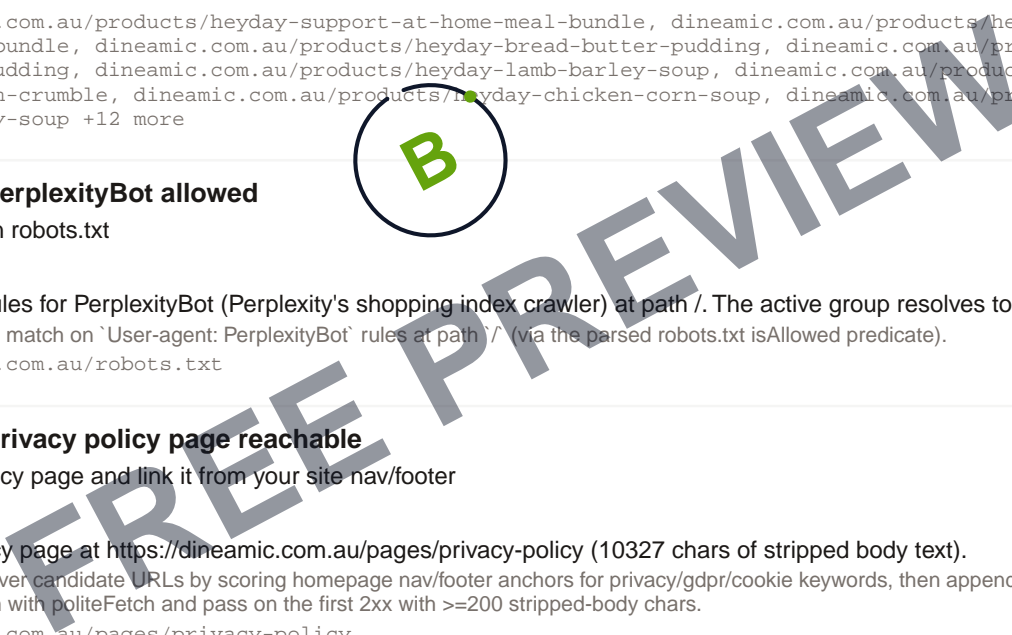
.com.au/products/heyday-support-at-home-meal-bundle, dineamic.com.au/products/he bundle, dineamic.com.au/products/heyday-bread-butter-pudding, dineamic.com.au/pr udding, dineamic.com.au/products/heyday-lamb-barley-soup, dineamic.com.au/produc n-crumble, dineamic.com.au/products/heyday-chicken-corn-soup, dineamic.com.au/pr y-soup +12 more

B

erplexityBot allowed

n robots.txt

ules for PerplexityBot (Perplexity's shopping index crawler) at path /. The active group resolves to

match on `User-agent: PerplexityBot` rules at path `/` (via the parsed robots.txt isAllowed predicate).

.com.au/robots.txt

rivacy policy page reachable

cy page and link it from your site nav/footer

y page at https://dineamic.com.au/pages/privacy-policy (10327 chars of stripped body text).

ver candidate URLs by scoring homepage nav/footer anchors for privacy/gdpr/cookie keywords, then append

n with politeFetch and pass on the first 2xx with >=200 stripped-body chars.

.com.au/pages/privacy-policy

FREE PREVIEW